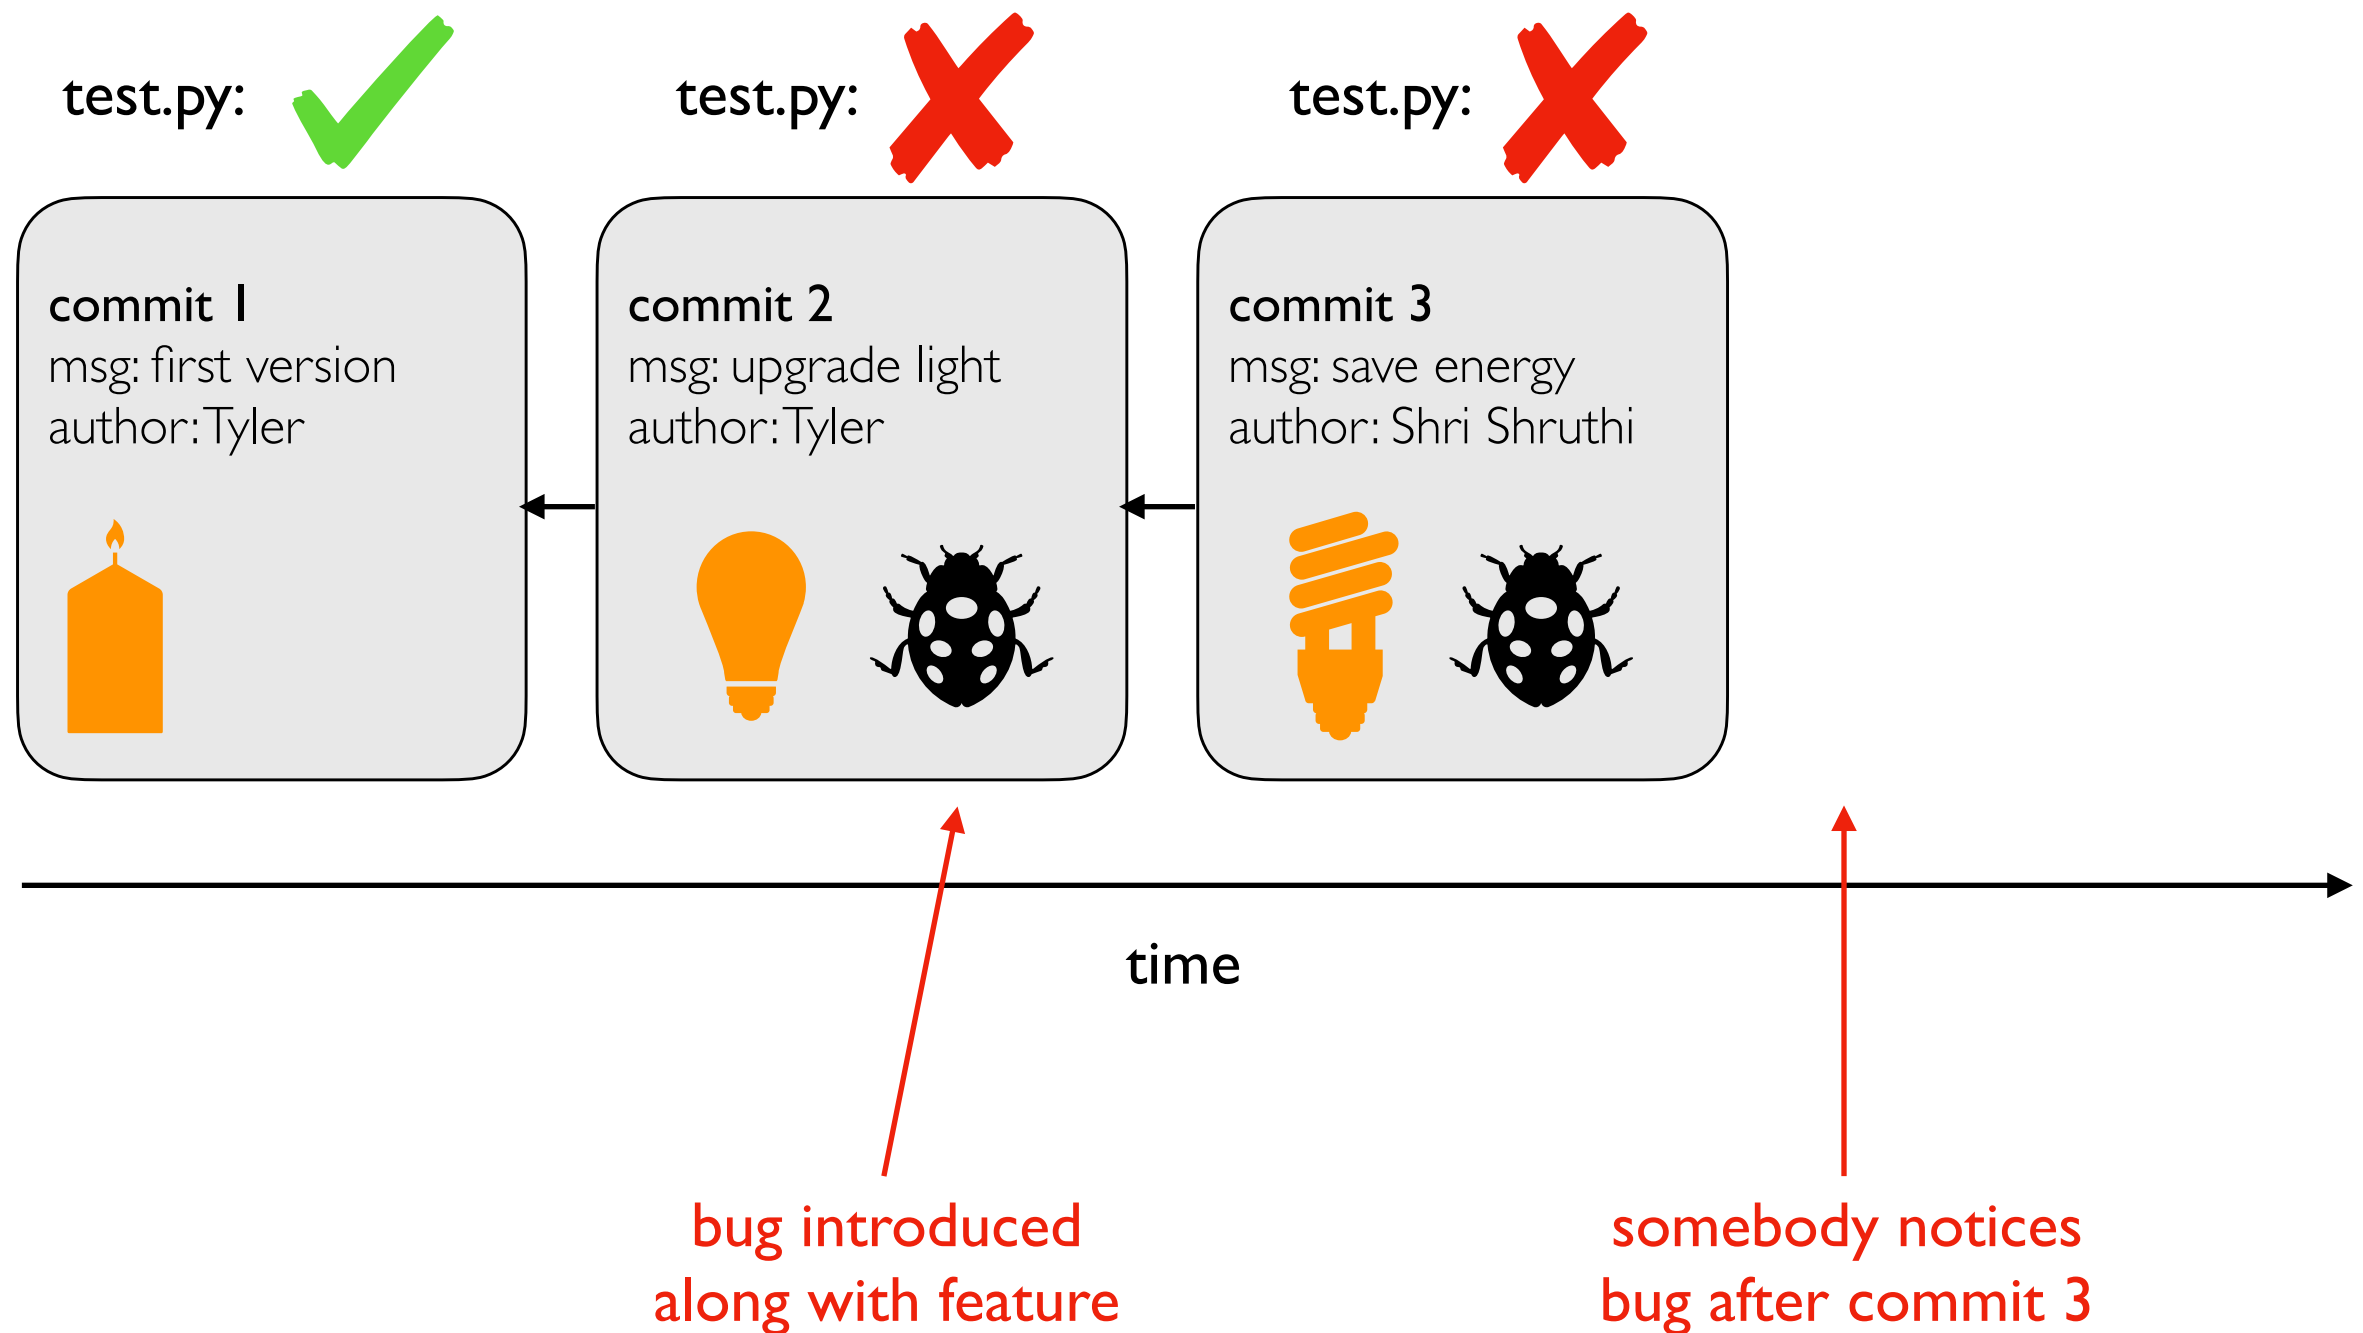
test.py:

test.py:

test.py:

commit 1
msg: first version
author: Tyler

commit 2
msg: upgrade light
author: Tyler

commit 3
msg: save energy
author: Shri Shruthi

time

bug introduced along with feature

somebody notices bug after commit 3